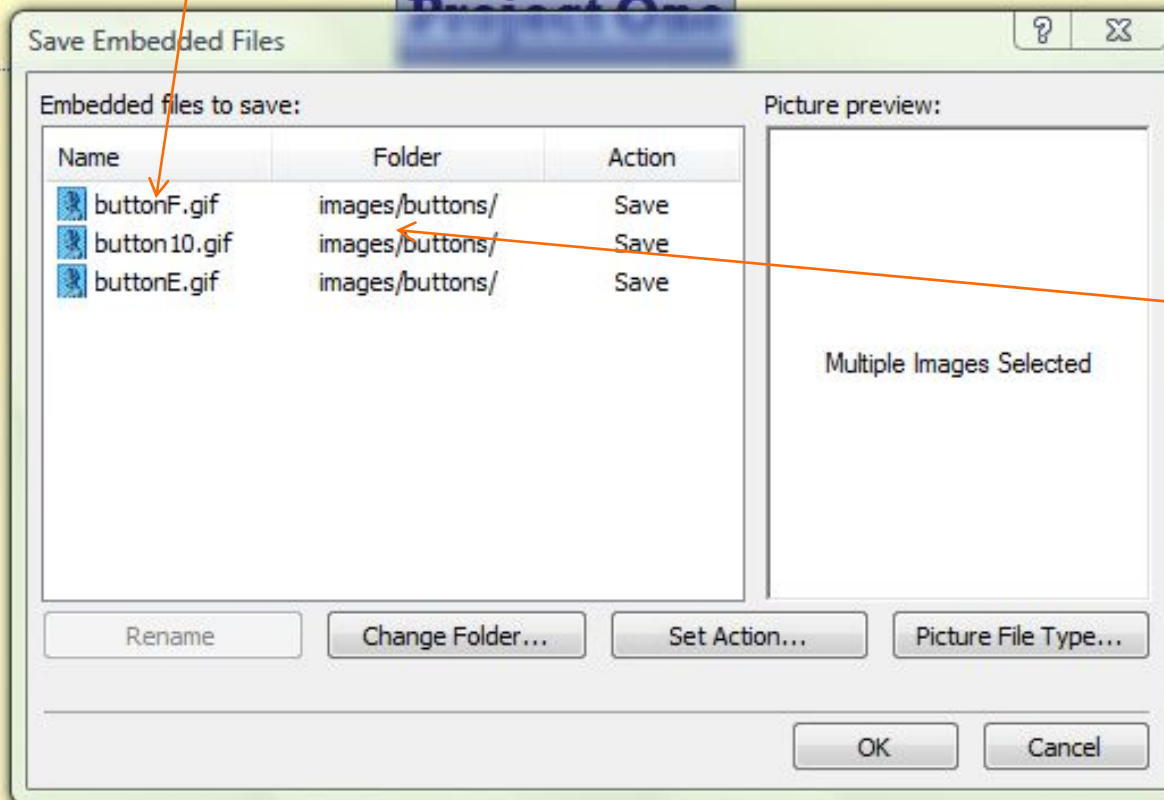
Project One

Save Embedded Files

?

Embedded files to save:

| Name | Folder | Action |
|---|---|---|
| buttonF.gif | images/buttons/ | Save |
| button10.gif | images/buttons/ | Save |
| buttonE.gif | images/buttons/ | Save |

Picture preview:

Multiple Images Selected

Rename

Change Folder...

Set Action...

Picture File Type...

OK

Cancel